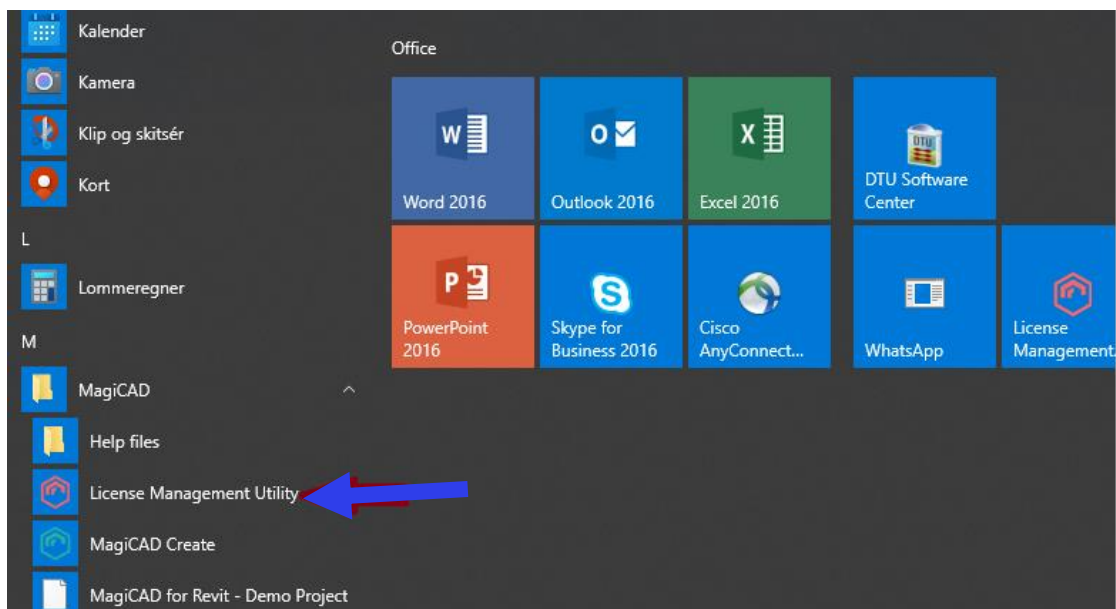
Kalender
Kamera
Klip og skitsér
Kort
L
Lommeregner
M
MagiCAD
Help files
License Management Utility
MagiCAD Create
MagiCAD for Revit - Demo Project

Office
Word 2016
Outlook 2016
Excel 2016
DTU Software Center
PowerPoint 2016
Skype for Business 2016
Cisco AnyConnect...
WhatsApp
License Management